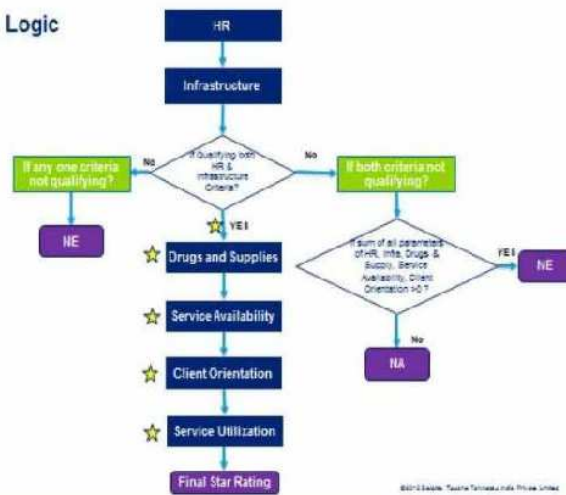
Logic

HR

Infrastructure

If Qualifying both HR & Infrastructure Criteria?

No

If any one criteria not qualifying?

NE

No

If both criteria not qualifying?

YES

Drugs and Supplies

Service Availability

Client Orientation

Service Utilization

Final Star Rating

If sum of all parameters of HR, Infra, Drugs & Supply, Service Availability, Client Orientation >0 ?

YES

NE

No

NA

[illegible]